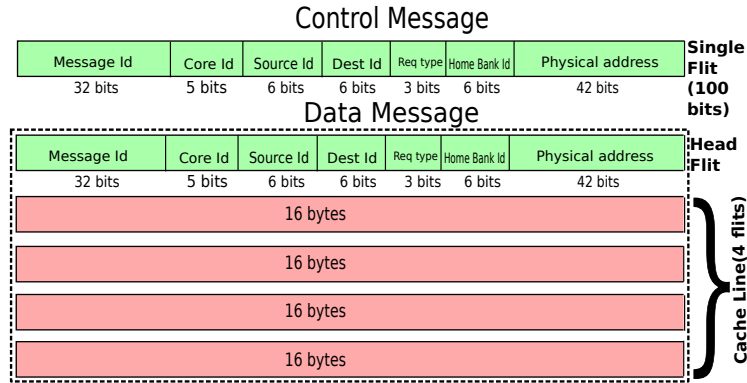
Control Message

| Message Id | Core Id | Source Id | Dest Id | Req type | Home Bank Id | Physical address |
|---|---|---|---|---|---|---|
| 32 bits | 5 bits | 6 bits | 6 bits | 3 bits | 6 bits | 42 bits |

Single Flit (100 bits)

Data Message

| Message Id | Core Id | Source Id | Dest Id | Req type | Home Bank Id | Physical address |
|---|---|---|---|---|---|---|
| 32 bits | 5 bits | 6 bits | 6 bits | 3 bits | 6 bits | 42 bits |

Head Flit

16 bytes

16 bytes

16 bytes

16 bytes

Cache Line(4 flits)